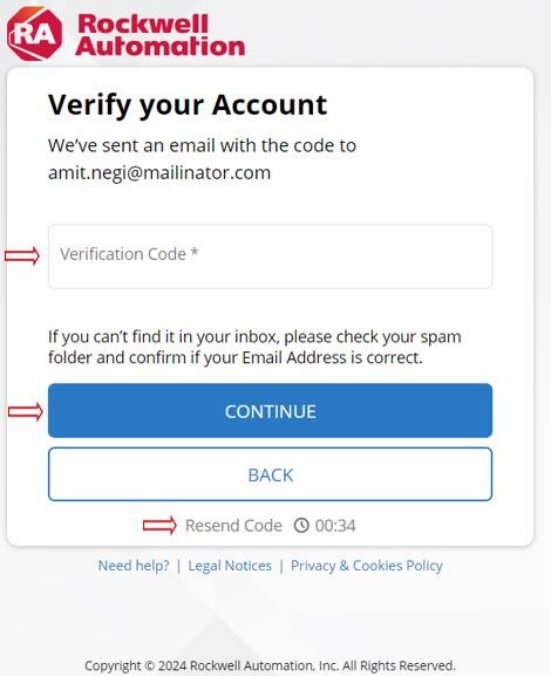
RA Rockwell Automation

Verify your Account

We've sent an email with the code to amit.negi@mailinator.com

Verification Code *

If you can't find it in your inbox, please check your spam folder and confirm if your Email Address is correct.

CONTINUE

BACK

Resend Code 00:34

Need help? | Legal Notices | Privacy & Cookies Policy

Copyright © 2024 Rockwell Automation, Inc. All Rights Reserved.